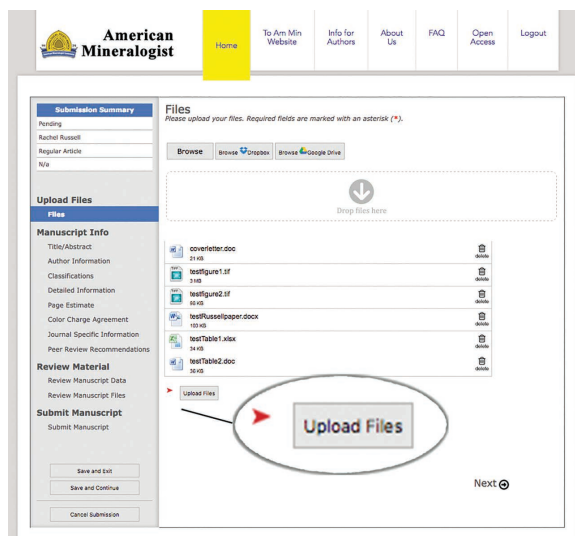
American Mineralogist

Home | To Am Min Website | Info for Authors | About Us | FAQ | Open Access | Logout

Submission Summary
Pending
Rachel Russell
Regular Article
N/a

Upload Files
Files

Manuscript Info
Title/Abstract
Author Information
Classifications
Detailed Information
Page Estimate
Color Charge Agreement
Journal Specific Information
Peer Review Recommendations

Review Material
Review Manuscript Data
Review Manuscript Files

Submit Manuscript
Submit Manuscript

Save and Exit
Save and Continue
Cancel Submission

Files
Please upload your files. Required fields are marked with an asterisk (*).

Browse | Browse Dropbox | Browse Google Drive

Drop files here

coverletter.doc
21 KB
delete

testfigure1.tif
3 MB
delete

testfigure2.tif
60 KB
delete

testRussellpaper.docx
103 KB
delete

testTable1.xlsx
34 KB
delete

testTable2.doc
30 KB
delete

Upload Files

Upload Files

Next